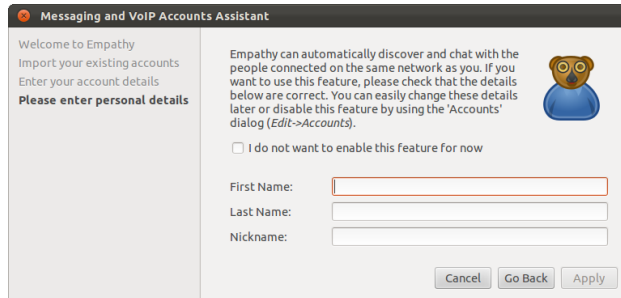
Messaging and VoIP Accounts Assistant

Welcome to Empathy
Import your existing accounts
Enter your account details
Please enter personal details

Empathy can automatically discover and chat with the people connected on the same network as you. If you want to use this feature, please check that the details below are correct. You can easily change these details later or disable this feature by using the 'Accounts' dialog (Edit->Accounts).

I do not want to enable this feature for now

First Name:
Last Name:
Nickname:

Cancel
Go Back
Apply